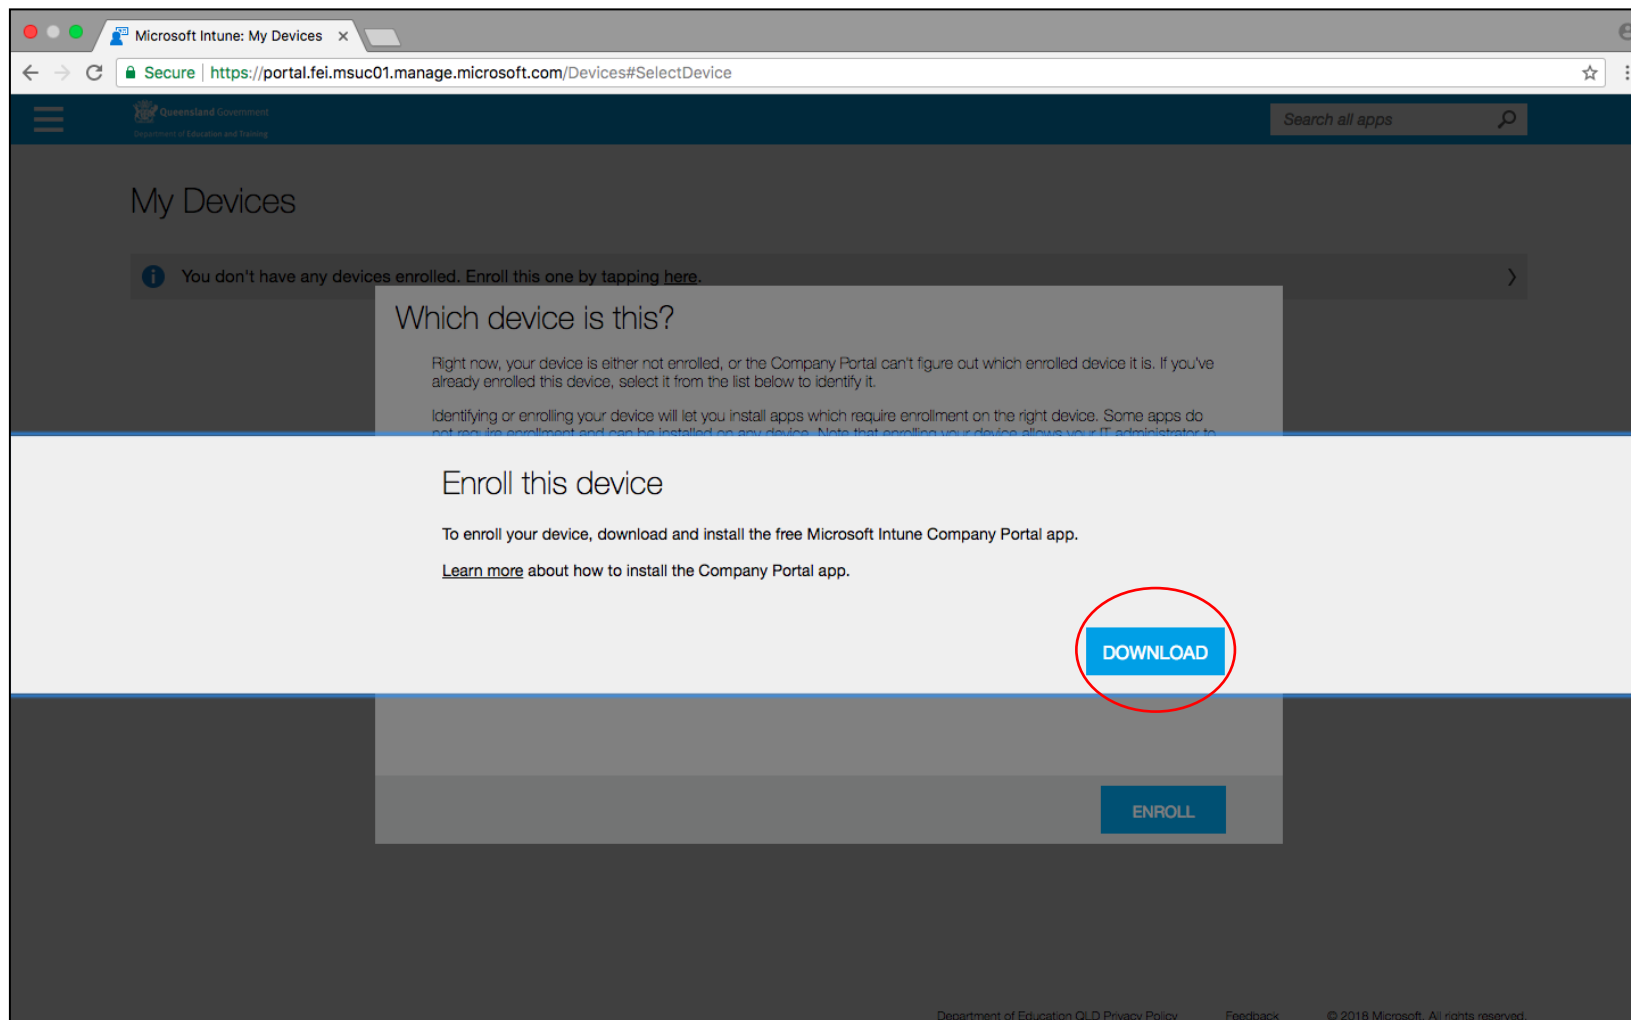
Microsoft Intune: My Devices ×

Secure | https://portal.fei.msuc01.manage.microsoft.com/Devices#SelectDevice

Queensland Government
Department of Education and Training

Search all apps

My Devices

You don't have any devices enrolled. Enroll this one by tapping here.

Which device is this?

Right now, your device is either not enrolled, or the Company Portal can't figure out which enrolled device it is. If you've already enrolled this device, select it from the list below to identify it.

Identifying or enrolling your device will let you install apps which require enrollment on the right device. Some apps do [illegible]

Enroll this device

To enroll your device, download and install the free Microsoft Intune Company Portal app.

Learn more about how to install the Company Portal app.

DOWNLOAD

ENROLL

Department of Education QLD Privacy Policy Feedback © 2018 Microsoft. All rights reserved.